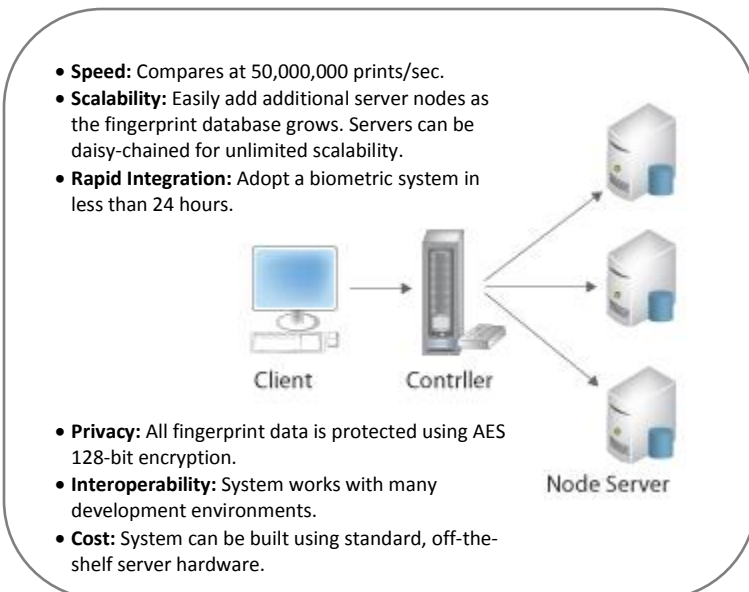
• **Speed:** Compares at 50,000,000 prints/sec.
• **Scalability:** Easily add additional server nodes as the fingerprint database grows. Servers can be daisy-chained for unlimited scalability.
• **Rapid Integration:** Adopt a biometric system in less than 24 hours.

Client

Contrller

Node Server

• **Privacy:** All fingerprint data is protected using AES 128-bit encryption.
• **Interoperability:** System works with many development environments.
• **Cost:** System can be built using standard, off-the-shelf server hardware.